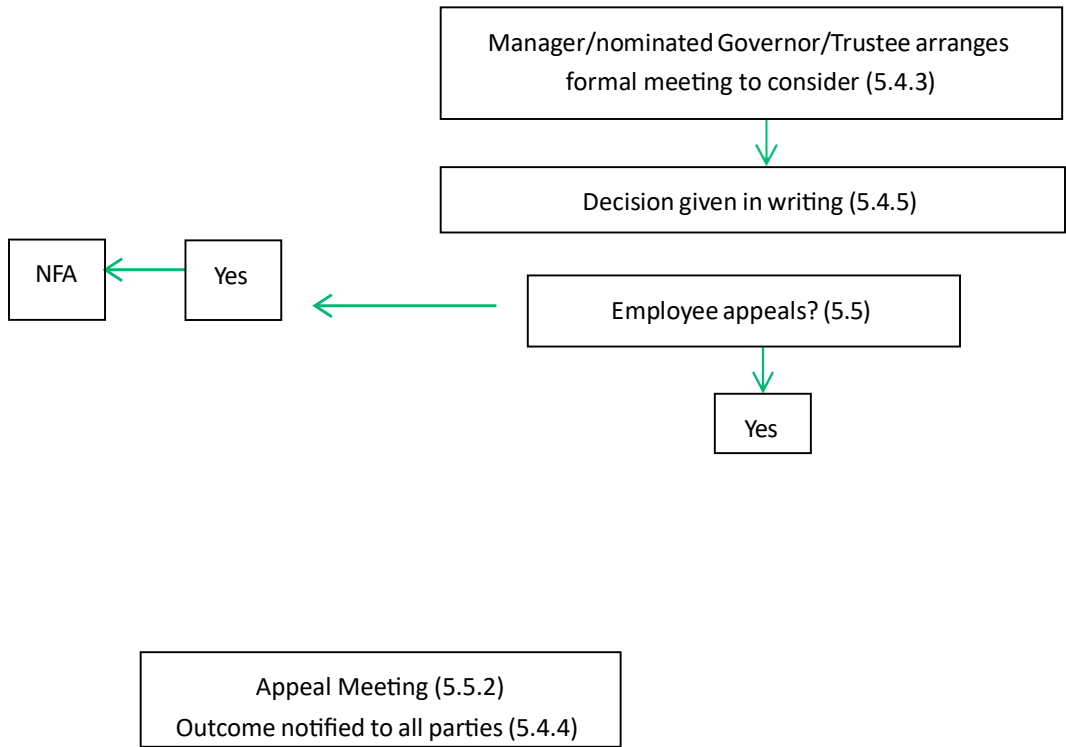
Manager/nominated Governor/Trustee arranges formal meeting to consider (5.4.3)

Decision given in writing (5.4.5)

NFA

Yes

Employee appeals? (5.5)

Yes

Appeal Meeting (5.5.2)
Outcome notified to all parties (5.4.4)